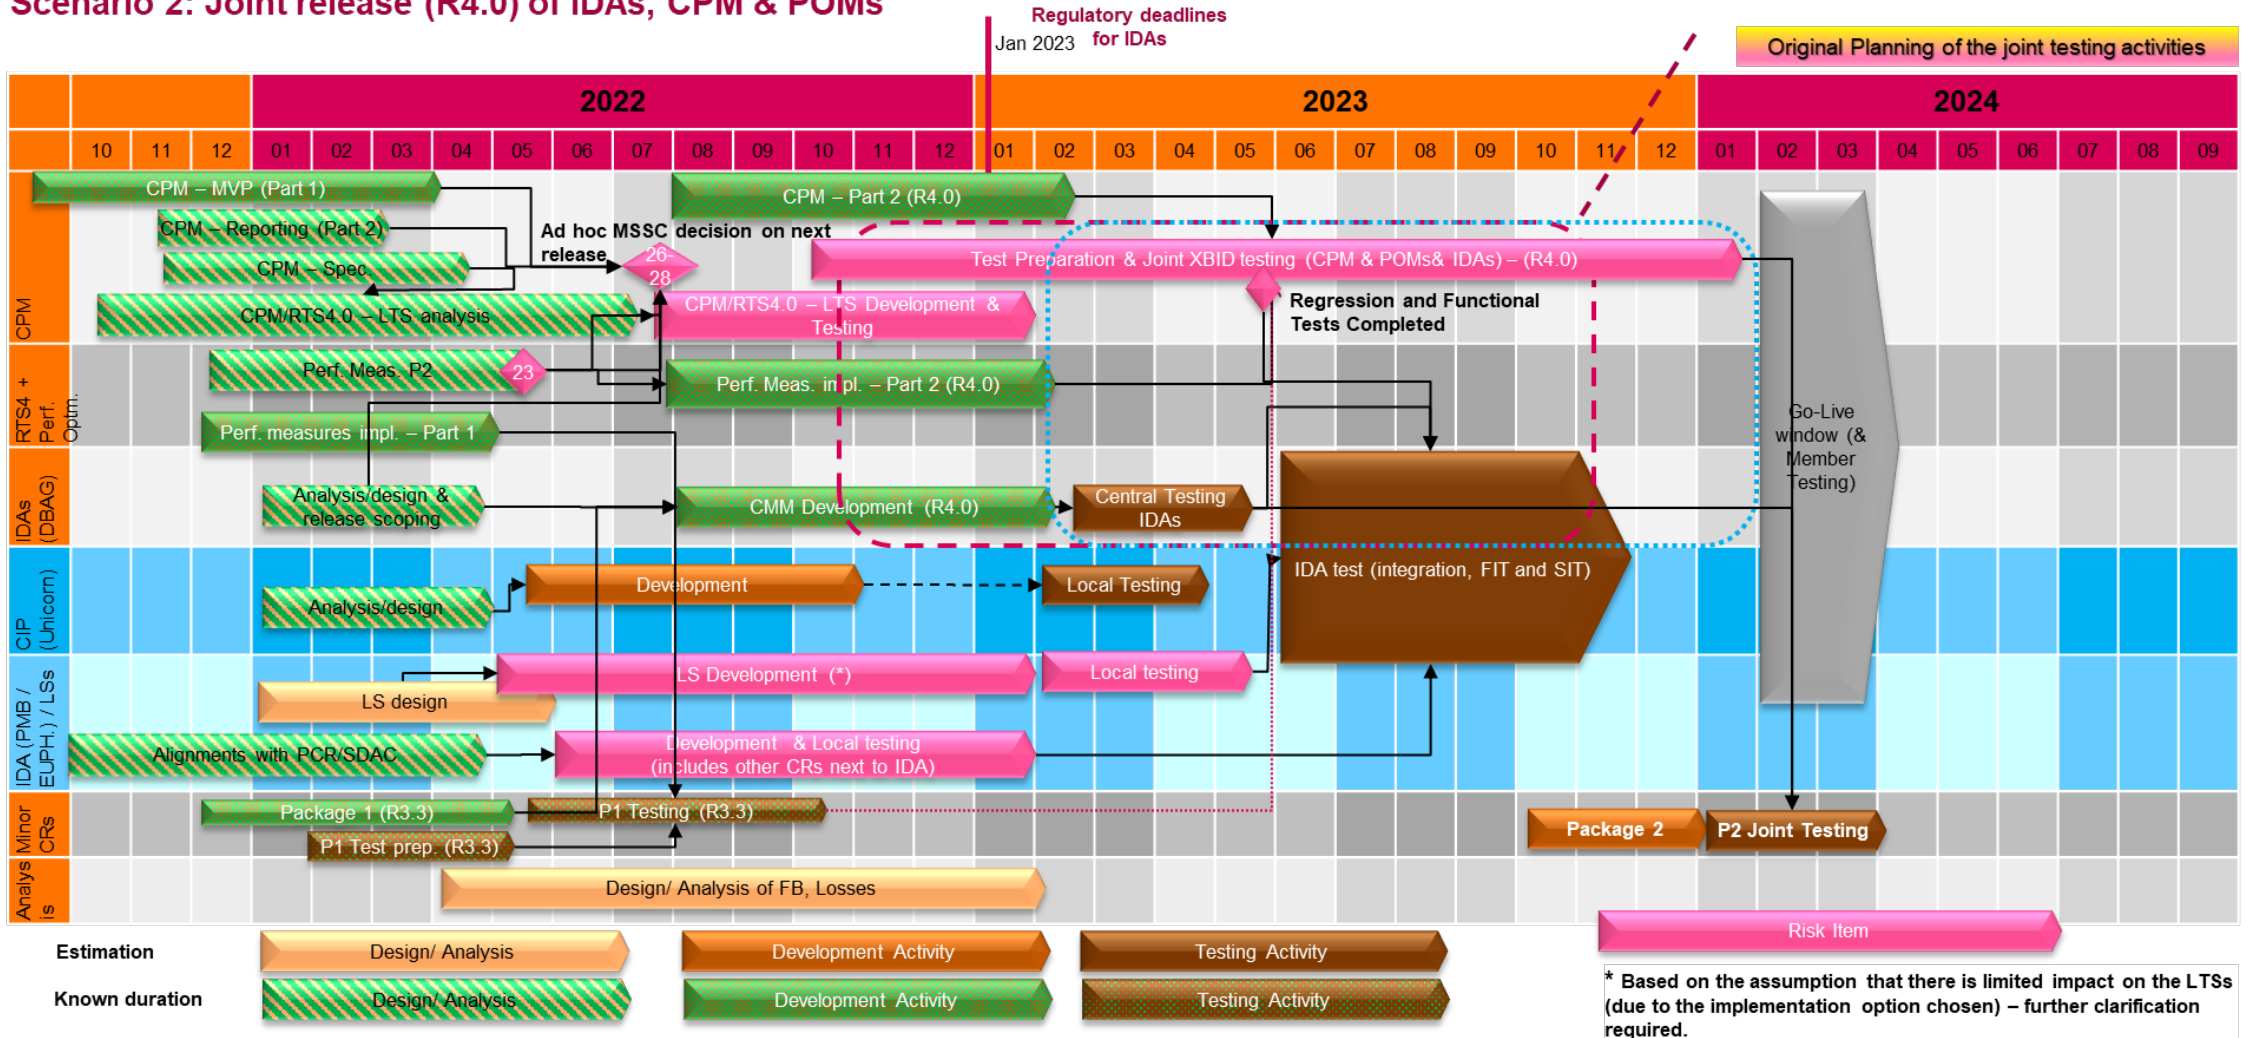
Scenario 2: Joint release (R4.0) of IDAs, CPM & POMs

Regulatory deadlines for IDAs

Jan 2023

Original Planning of the joint testing activities

| | 2022 | | | | | | | | | | | | | | | 2023 | | | | | | | | | | | | 2024 | | | | | | | | |
|---|---|---|---|---|---|---|---|---|---|---|---|---|---|---|---|---|---|---|---|---|---|---|---|---|---|---|---|---|---|---|---|---|---|---|
| | 10 | 11 | 12 | 01 | 02 | 03 | 04 | 05 | 06 | 07 | 08 | 09 | 10 | 11 | 12 | 01 | 02 | 03 | 04 | 05 | 06 | 07 | 08 | 09 | 10 | 11 | 12 | 01 | 02 | 03 | 04 | 05 | 06 | 07 | 08 | 09 |

CPM
CPM – MVP (Part 1)
CPM – Reporting (Part 2)
CPM – Spec
CPM/RTS4.0 – LTS analysis
Ad hoc MSSC decision on next release
26-28
CPM – Part 2 (R4.0)
Test Preparation & Joint XBID testing (CPM & POMs& IDAs) – (R4.0)
CPM/RTS4.0 – LTS Development & Testing
Regression and Functional Tests Completed

RTS4 + Perf. Optm.
Perf. Meas. P2
23
Perf. Meas. impl. – Part 2 (R4.0)
Perf. measures impl. – Part 1

IDAs (DBAG)
Analysis/design & release scoping
CMM Development (R4.0)
Central Testing IDAs
Go-Live window (& Member Testing)

CIP (Unicorn)
Analysis/design
Development
Local Testing
IDA test (integration, FIT and SIT)

IDA (PMB / EUPH.) / LSs
LS Development (*)
Local testing
LS design
Alignments with PCR/SDAC
Development & Local testing (includes other CRs next to IDA)

Minor CRs
Package 1 (R3.3)
P1 Testing (R3.3)
P1 Test prep. (R3.3)
Package 2
P2 Joint Testing

Analysis
Design/ Analysis of FB, Losses

Risk Item

Estimation
Design/ Analysis
Development Activity
Testing Activity

Known duration
Design/ Analysis
Development Activity
Testing Activity

* Based on the assumption that there is limited impact on the LTSs (due to the implementation option chosen) – further clarification required.